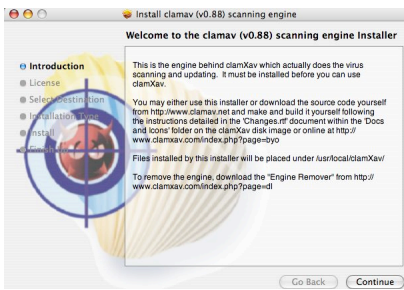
Install clamav (v0.88) scanning engine

Welcome to the clamav (v0.88) scanning engine Installer

Introduction
License
Select Destination
Installation Type
Install
Finish Up

This is the engine behind clamXav which actually does the virus scanning and updating. It must be installed before you can use clamXav.

You may either use this installer or download the source code yourself from http://www.clamav.net and make and build it yourself following the instructions detailed in the 'Changes.rtf' document within the 'Docs and Icons' folder on the clamXav disk image or online at http://www.clamxav.com/index.php?page=byo

Files installed by this installer will be placed under /usr/local/clamXav/

To remove the engine, download the "Engine Remover" from http://www.clamxav.com/index.php?page=dl

Go Back
Continue